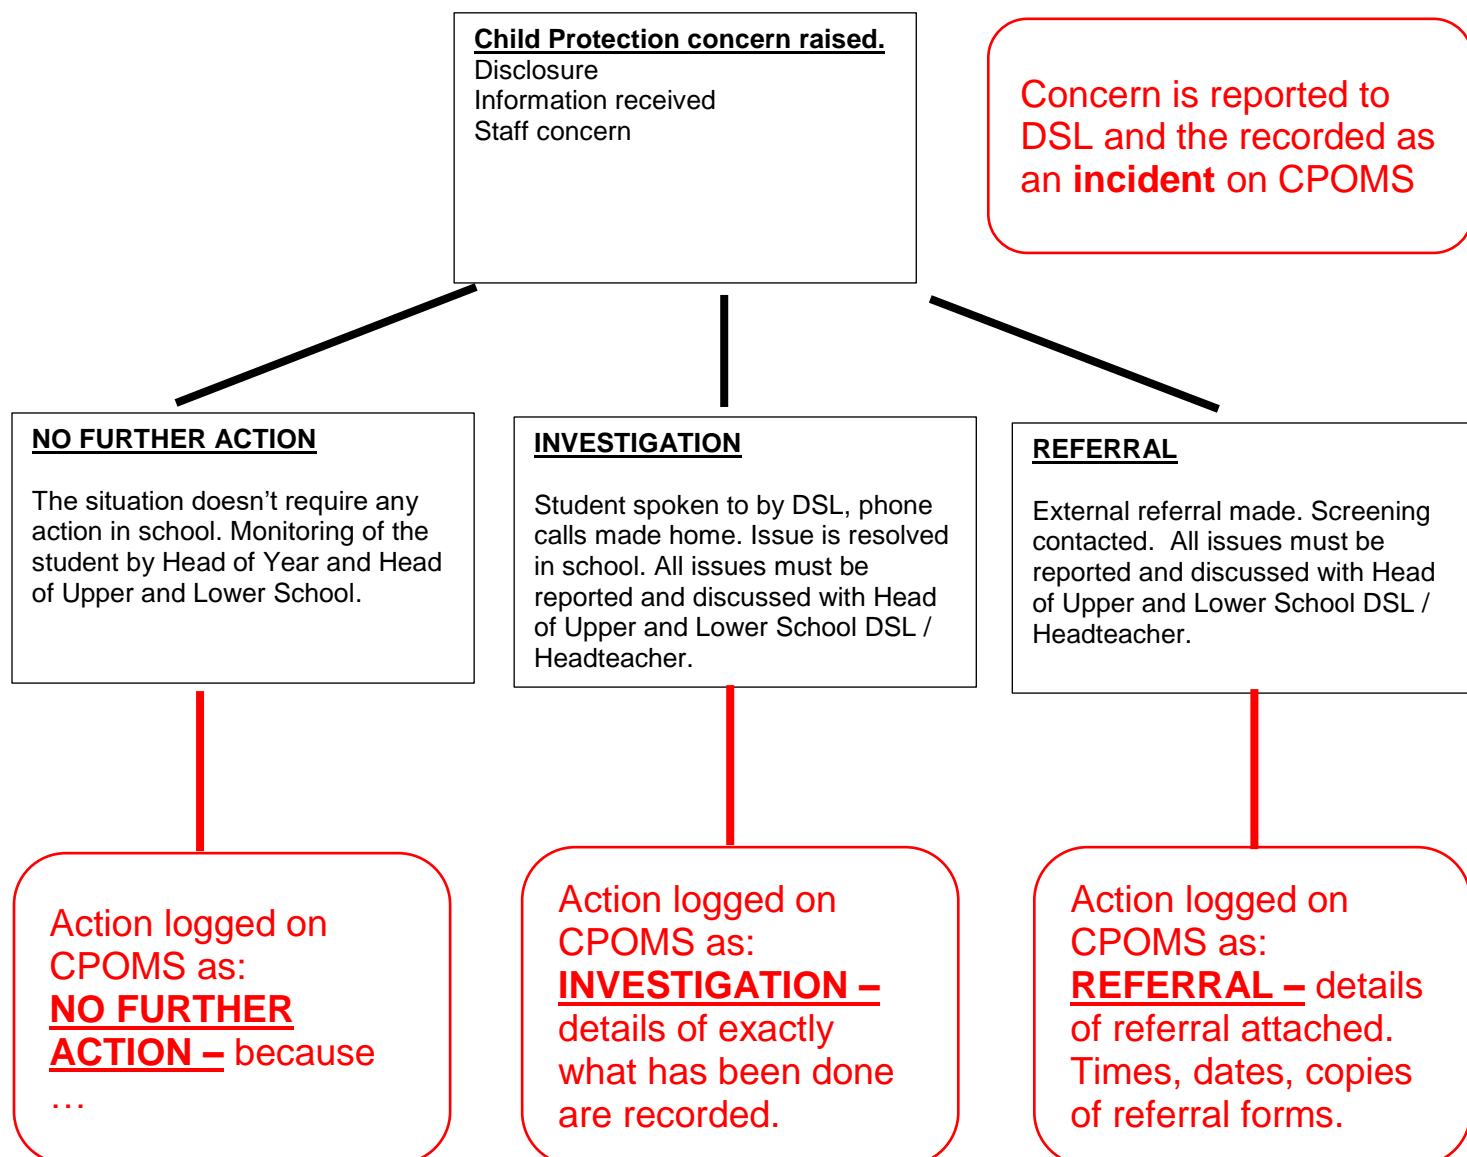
Child Protection concern raised.
Disclosure
Information received
Staff concern

Concern is reported to DSL and the recorded as an incident on CPOMS

NO FURTHER ACTION

The situation doesn't require any action in school. Monitoring of the student by Head of Year and Head of Upper and Lower School.

INVESTIGATION

Student spoken to by DSL, phone calls made home. Issue is resolved in school. All issues must be reported and discussed with Head of Upper and Lower School DSL / Headteacher.

REFERRAL

External referral made. Screening contacted. All issues must be reported and discussed with Head of Upper and Lower School DSL / Headteacher.

Action logged on CPOMS as: NO FURTHER ACTION – because …

Action logged on CPOMS as: INVESTIGATION – details of exactly what has been done are recorded.

Action logged on CPOMS as: REFERRAL – details of referral attached. Times, dates, copies of referral forms.